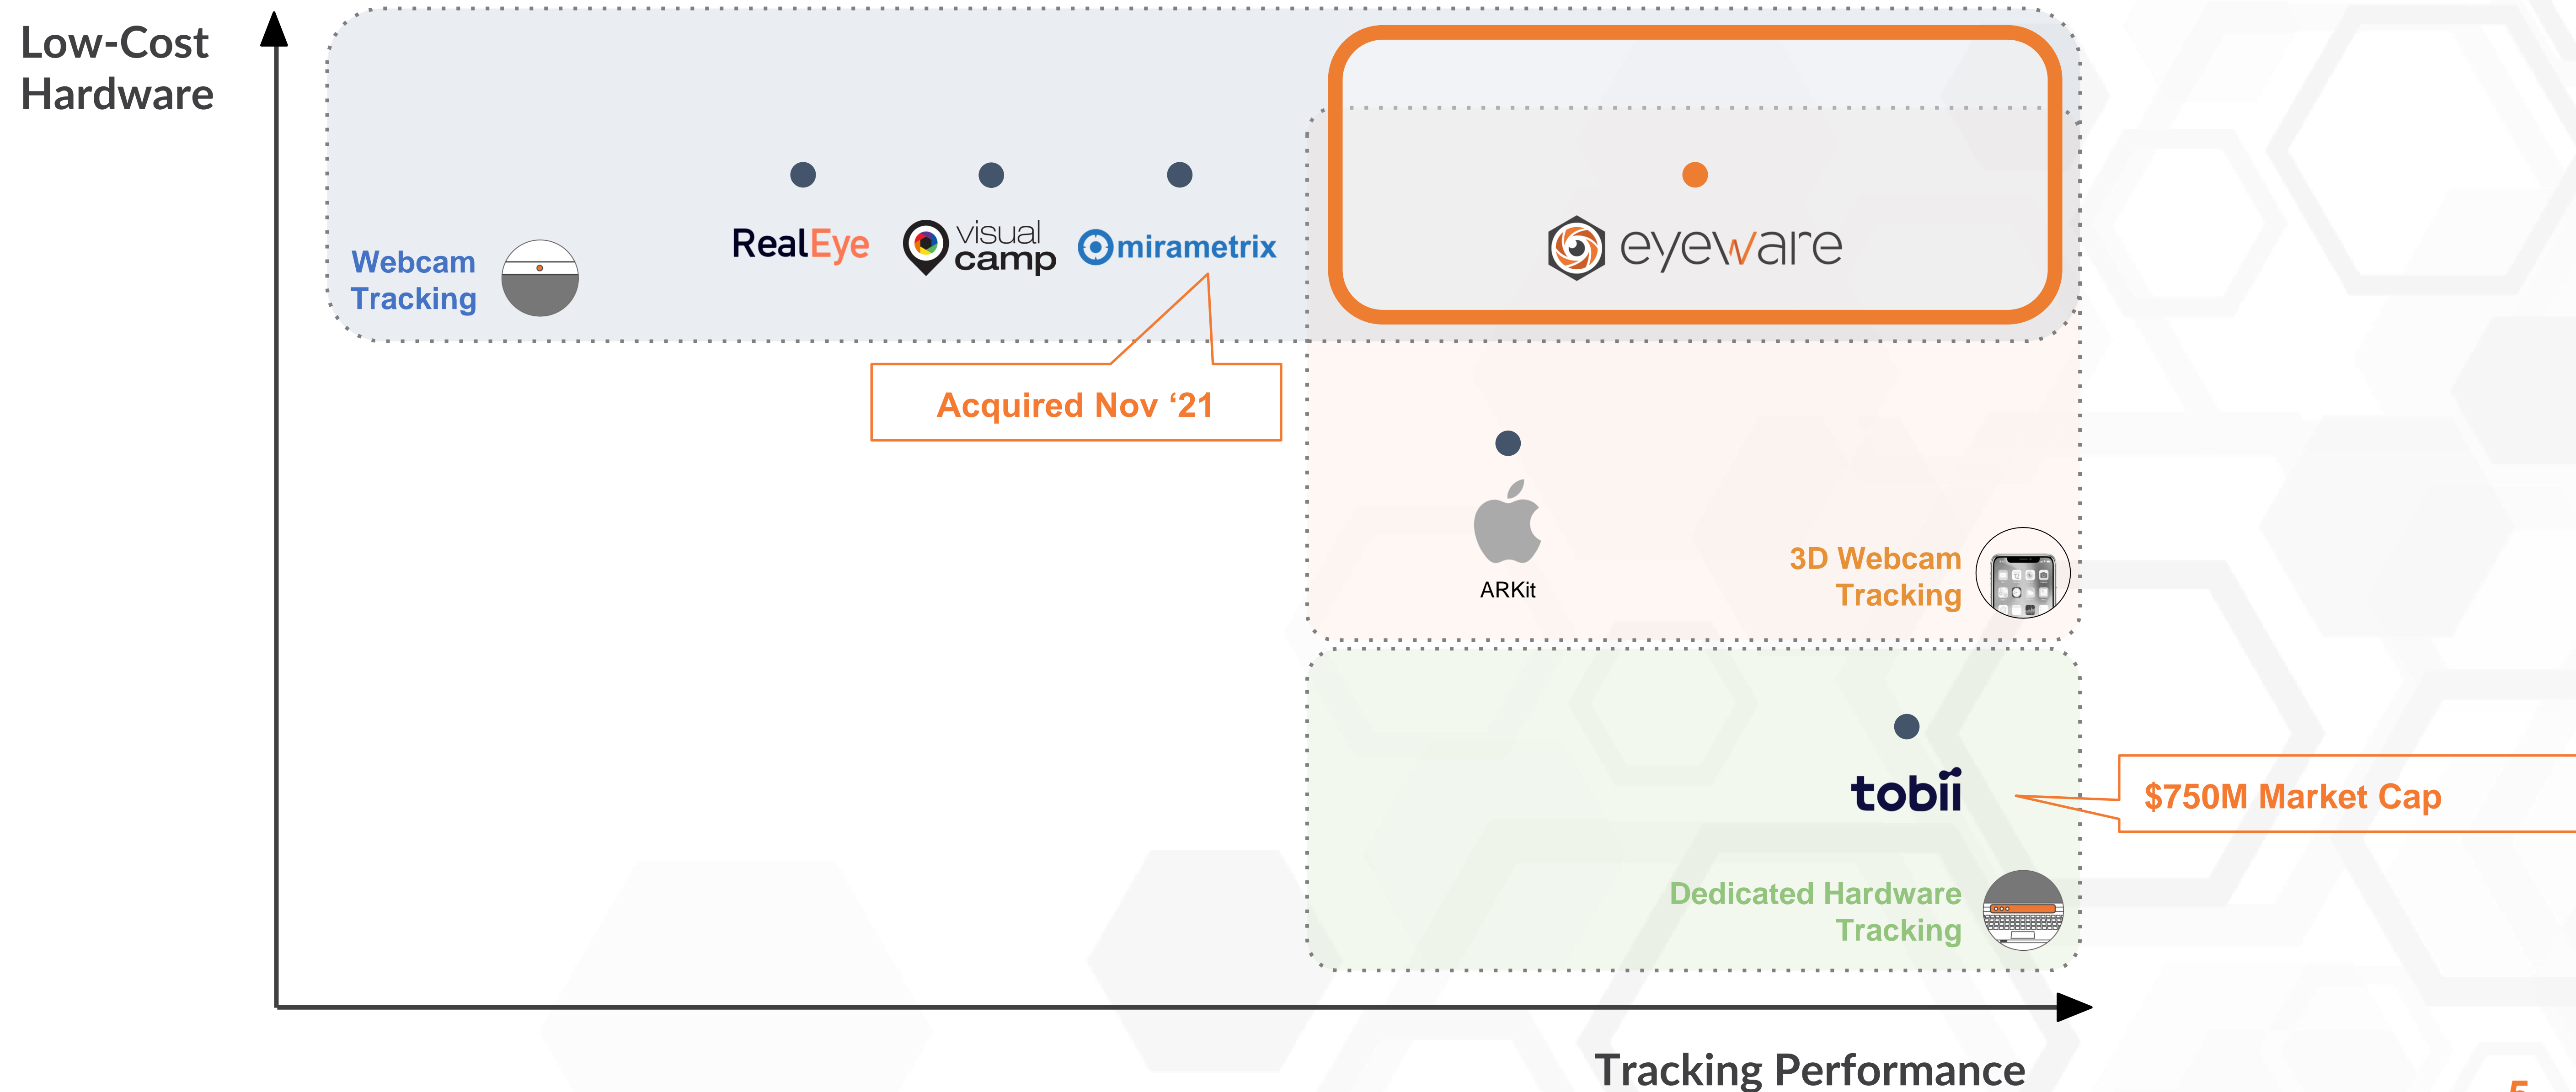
Low-Cost Hardware

Webcam Tracking

RealEye

visual camp

mirametrix

eyeware

Acquired Nov ‘21

ARKit

3D Webcam Tracking

tobii

$750M Market Cap

Dedicated Hardware Tracking

Tracking Performance

5